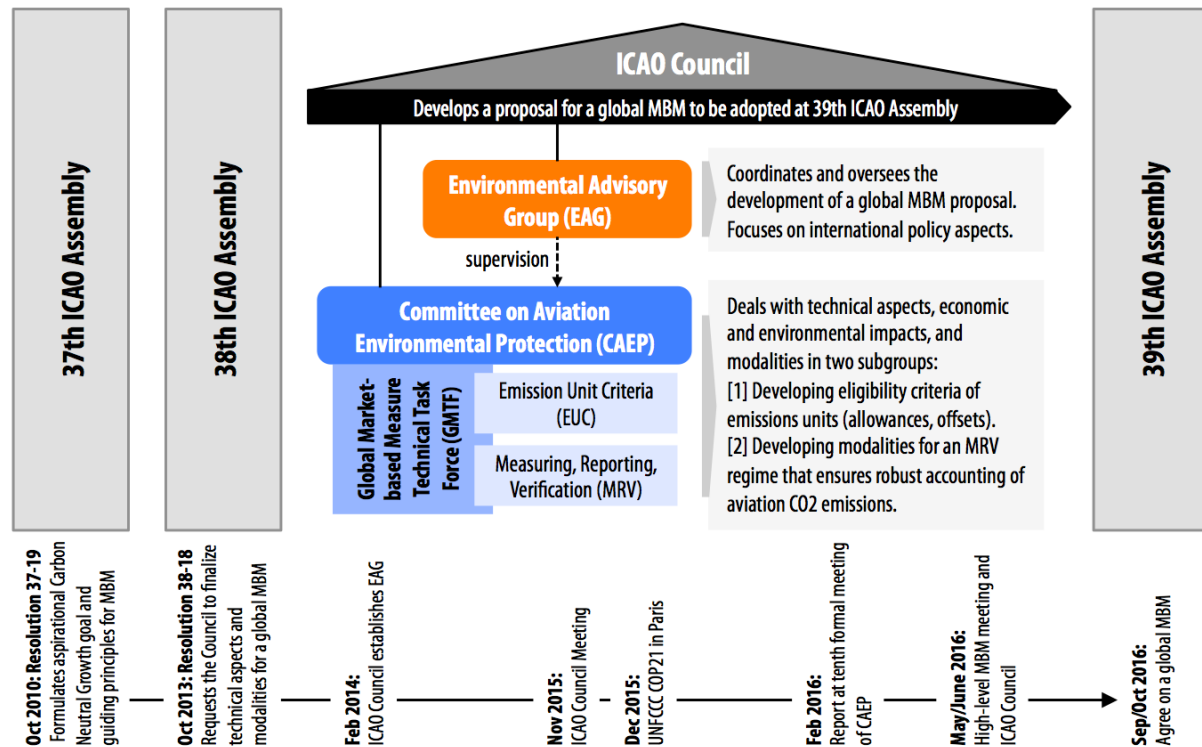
37th ICAO Assembly

38th ICAO Assembly

ICAO Council

Develops a proposal for a global MBM to be adopted at 39th ICAO Assembly

Environmental Advisory Group (EAG)

Coordinates and oversees the development of a global MBM proposal. Focuses on international policy aspects.

supervision

Committee on Aviation Environmental Protection (CAEP)

Global Market-based Measure Technical Task Force (GMTF)

Emission Unit Criteria (EUC)

Measuring, Reporting, Verification (MRV)

Deals with technical aspects, economic and environmental impacts, and modalities in two subgroups:
[1] Developing eligibility criteria of emissions units (allowances, offsets).
[2] Developing modalities for an MRV regime that ensures robust accounting of aviation CO2 emissions.

39th ICAO Assembly

Oct 2010: Resolution 37-19
Formulates aspirational Carbon Neutral Growth goal and guiding principles for MBM

Oct 2013: Resolution 38-18
Requests the Council to finalize technical aspects and modalities for a global MBM

Feb 2014:
ICAO Council establishes EAG

Nov 2015:
ICAO Council Meeting

Dec 2015:
UNFCCC COP21 in Paris

Feb 2016:
Report at tenth formal meeting of CAEP

May/June 2016:
High-level MBM meeting and ICAO Council

Sep/Oct 2016:
Agree on a global MBM